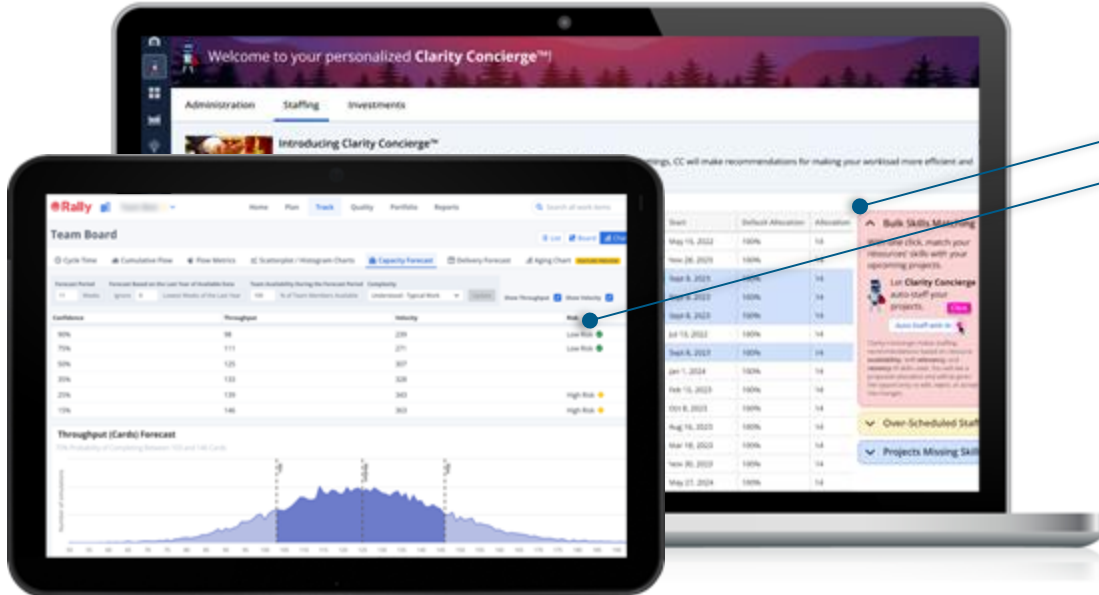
Welcome to your personalized Clarity Concierge™!

Administration Staffing Investments

Introducing Clarity Concierge™

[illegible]ttings, CC will make recommendations for making your workload more efficient and

| Start | Default Allocation | Allocation |
|---|---|---|
| May 15, 2022 | 100% | 14 |
| Nov 28, 2023 | 100% | 14 |
| Sept 8, 2023 | 100% | 14 |
| Sept 8, 2023 | 100% | 14 |
| Sept 8, 2023 | 100% | 14 |
| Jul 13, 2022 | 100% | 14 |
| Sept 8, 2023 | 100% | 14 |
| Jan 1, 2024 | 100% | 14 |
| Feb 13, 2023 | 100% | 14 |
| Oct 8, 2023 | 100% | 14 |
| Mar 8, 2023 | 100% | 14 |
| Mar 18, 2023 | 100% | 14 |
| Nov 30, 2023 | 100% | 14 |
| May 27, 2024 | 100% | 14 |

Bulk Skills Matching
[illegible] click, match your resources' skills with your upcoming projects.
Let Clarity Concierge auto-staff your projects.
Auto Staff with AI
Over-Scheduled Staff
Projects Missing Skill

Rally
Home Plan Track Quality Portfolio Reports
Search all work items
Team Board
Cycle Time Cumulative Flow Flow Metrics Scatterplot / Histogram Charts Capacity Forecast Delivery Forecast Aging Chart
Show Throughput Show Velocity

| Confidence | Throughput | Velocity | Risk |
|---|---|---|---|
| 90% | 98 | 239 | Low Risk |
| 75% | 111 | 271 | Low Risk |
| 50% | 125 | 307 | |
| 35% | 133 | 328 | |
| 25% | 139 | 343 | High Risk |
| 15% | 146 | 363 | High Risk |

Throughput (Cards) Forecast